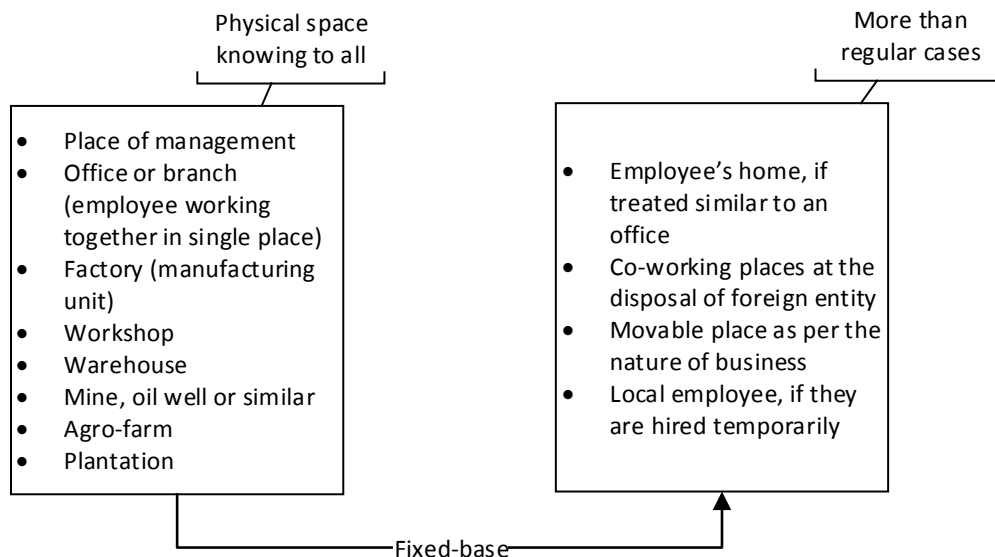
Physical space knowing to all

- Place of management
- Office or branch (employee working together in single place)
- Factory (manufacturing unit)
- Workshop
- Warehouse
- Mine, oil well or similar
- Agro-farm
- Plantation

More than regular cases

- Employee's home, if treated similar to an office
- Co-working places at the disposal of foreign entity
- Movable place as per the nature of business
- Local employee, if they are hired temporarily

Fixed-base